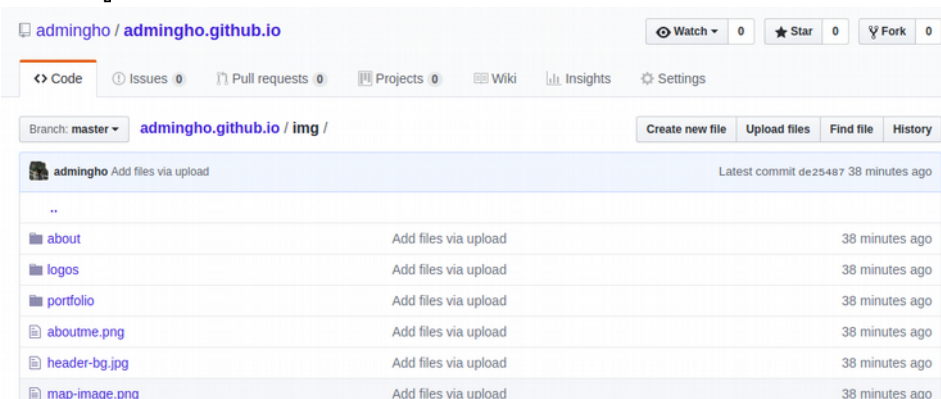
admingho / admingho.github.io

Watch 0 Star 0 Fork 0

Code Issues 0 Pull requests 0 Projects 0 Wiki Insights Settings

Branch: master

admingho.github.io / img /

Create new file Upload files Find file History

admingho Add files via upload Latest commit de25487 38 minutes ago

..

| | | |
|---|---|---|
| about | Add files via upload | 38 minutes ago |
| logos | Add files via upload | 38 minutes ago |
| portfolio | Add files via upload | 38 minutes ago |
| aboutme.png | Add files via upload | 38 minutes ago |
| header-bg.jpg | Add files via upload | 38 minutes ago |
| map-image.png | Add files via upload | 38 minutes ago |